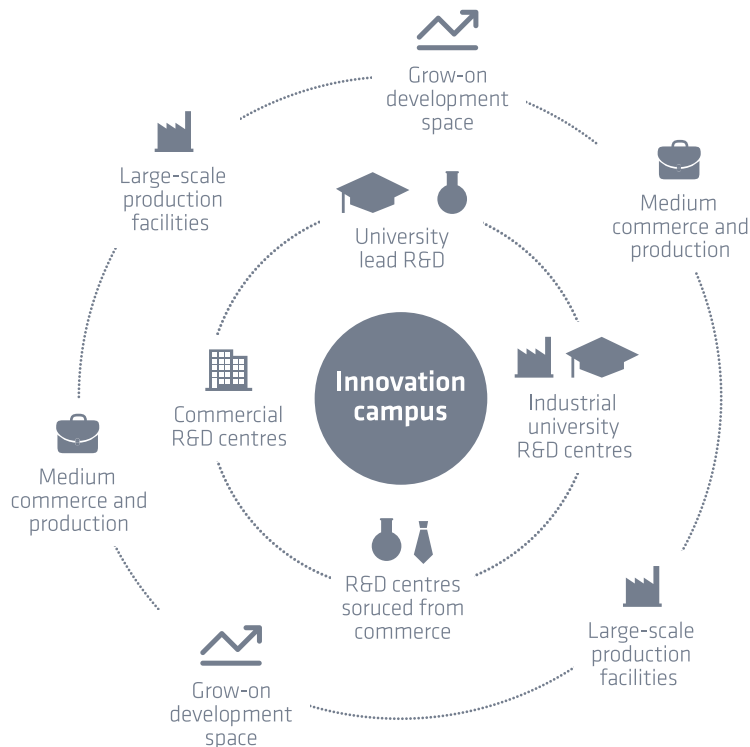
Grow-on development space

Large-scale production facilities

Medium commerce and production

University lead R&D

Innovation campus

Commercial R&D centres

Industrial university R&D centres

Medium commerce and production

R&D centres soruced from commerce

Large-scale production facilities

Grow-on development space